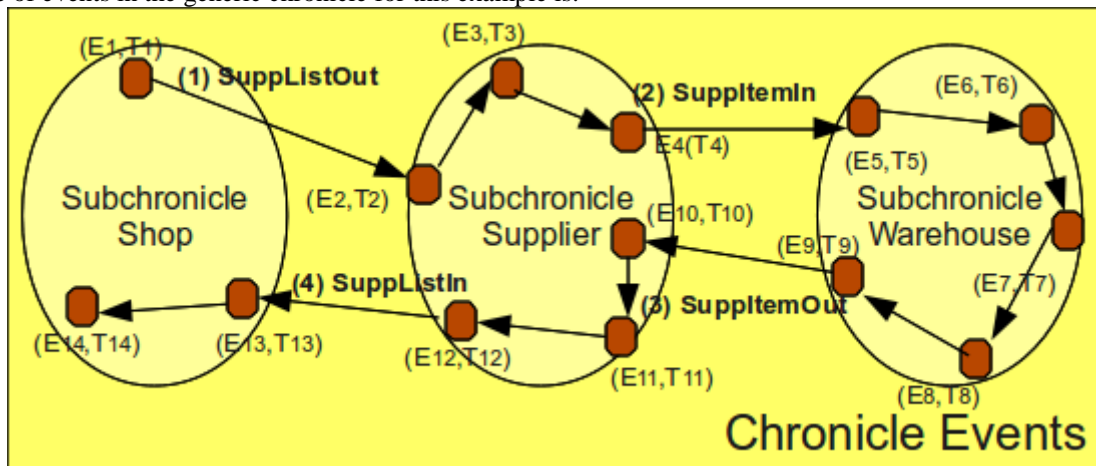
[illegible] of events in the generic chronicle for this example is:

(E1,T1)
(1) SuppListOut
(E3,T3)
(2) SuppItemIn
(E6,T6)
E4(T4)
(E5,T5)
Subchronicle Shop
(E2,T2)
Subchronicle Supplier
(E10,T10)
Subchronicle Warehouse
(E9,T9)
(4) SuppListIn
(3) SuppItemOut
(E7,T7)
(E14,T14)
(E13,T13)
(E12,T12)
(E11,T11)
(E8,T8)
Chronicle Events